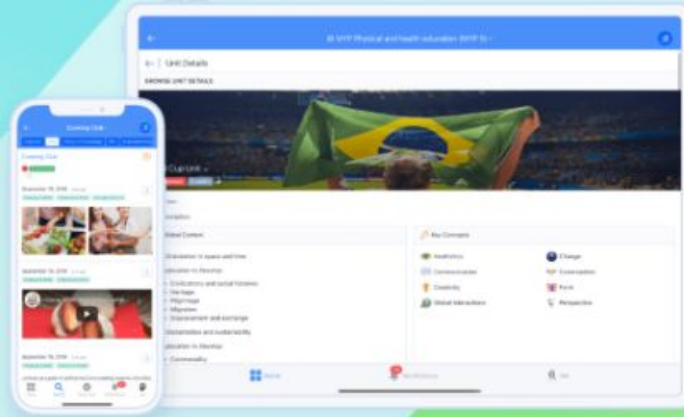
Unit Details

BROWSE UNIT DETAILS

Cup Unit

Global Context

Orientation in space and time

Civilizations and social histories
Heritage
Pilgrimage
Migration
Displacement and exchange

Key Concepts

Aesthetics
Change
Communication
Communities
Connections
Creativity
Form
Global interactions
Perspective

Coming Unit

Coming Out

September 19, 2018

September 19, 2018

September 19, 2018